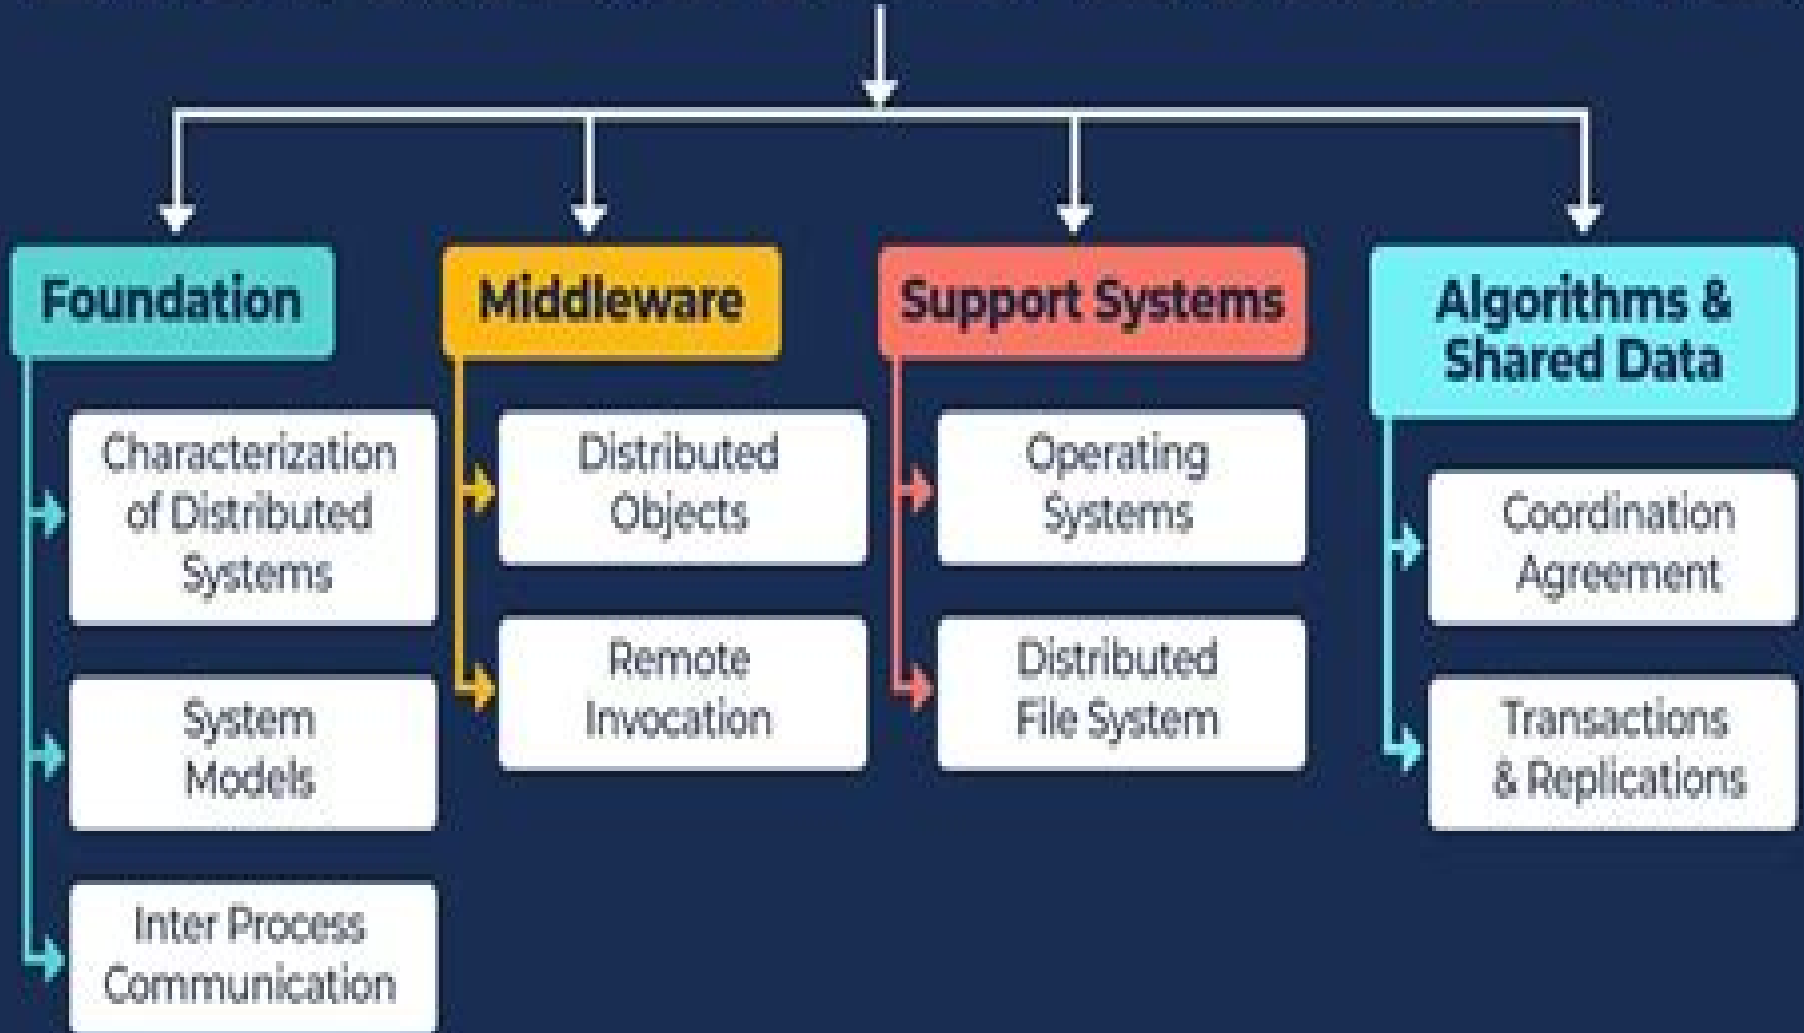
Foundation

Characterization of Distributed Systems

System Models

Inter Process Communication

Middleware

Distributed Objects

Remote Invocation

Support Systems

Operating Systems

Distributed File System

Algorithms & Shared Data

Coordination Agreement

Transactions & Replications